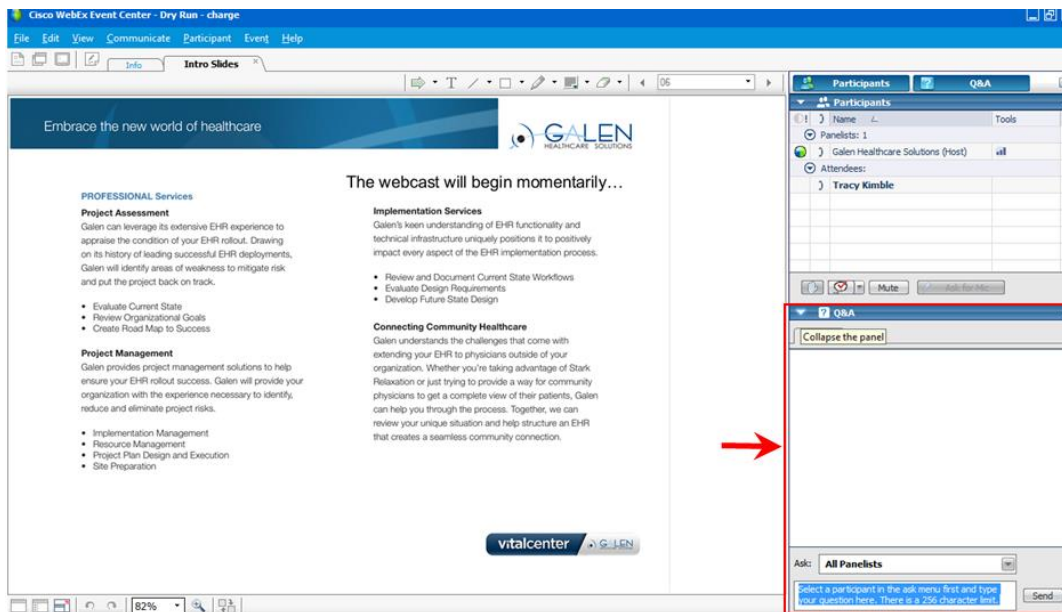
Cisco WebEx Event Center - Dry Run - charge

File Edit View Communicate Participant Event Help

Info Intro Slides

06

Participants Q&A

Participants

Name Tools

Panelists: 1

Galen Healthcare Solutions (Host)

Attendees:

Tracy Kimble

Mute Ask for Mic

Q&A

Collapse the panel

Embrace the new world of healthcare

GALEN HEALTHCARE SOLUTIONS

The webcast will begin momentarily…

PROFESSIONAL Services

Project Assessment

Galen can leverage its extensive EHR experience to appraise the condition of your EHR rollout. Drawing on its history of leading successful EHR deployments, Galen will identify areas of weakness to mitigate risk and put the project back on track.

• Evaluate Current State
• Review Organizational Goals
• Create Road Map to Success

Project Management

Galen provides project management solutions to help ensure your EHR rollout success. Galen will provide your organization with the experience necessary to identify, reduce and eliminate project risks.

• Implementation Management
• Resource Management
• Project Plan Design and Execution
• Site Preparation

Implementation Services

Galen's keen understanding of EHR functionality and technical infrastructure uniquely positions it to positively impact every aspect of the EHR implementation process.

• Review and Document Current State Workflows
• Evaluate Design Requirements
• Develop Future State Design

Connecting Community Healthcare

Galen understands the challenges that come with extending your EHR to physicians outside of your organization. Whether you're taking advantage of Stark Relaxation or just trying to provide a way for community physicians to get a complete view of their patients, Galen can help you through the process. Together, we can review your unique situation and help structure an EHR that creates a seamless community connection.

vitalcenter GALEN

82%

Ask: All Panelists

Select a participant in the ask menu first and type your question here. There is a 256 character limit.

Send